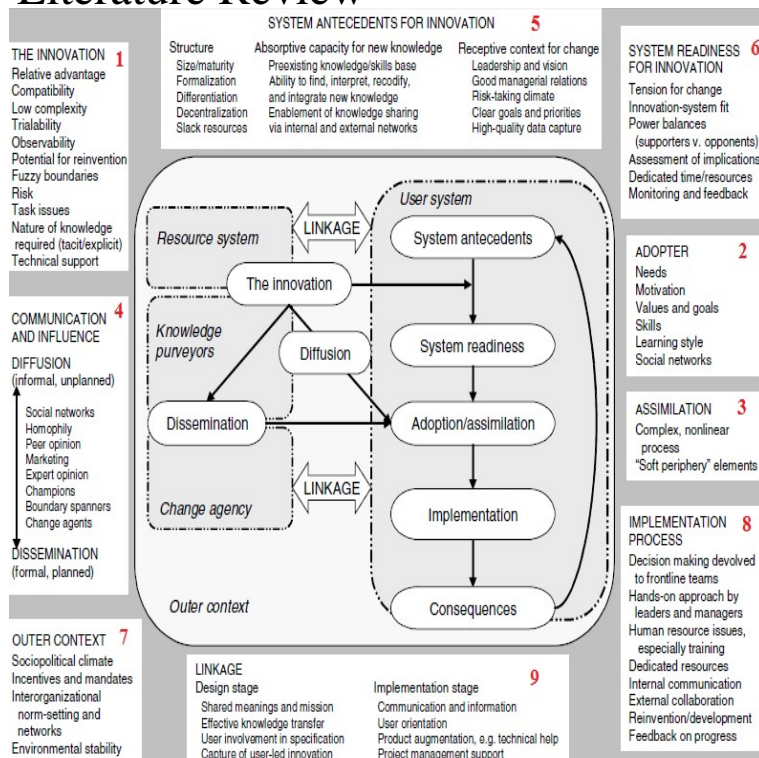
Literature Review

SYSTEM ANTECEDENTS FOR INNOVATION 5

Structure
Size/maturity
Formalization
Differentiation
Decentralization
Slack resources

Absorptive capacity for new knowledge
Preexisting knowledge/skills base
Ability to find, interpret, recodify, and integrate new knowledge
Enablement of knowledge sharing via internal and external networks

Receptive context for change
Leadership and vision
Good managerial relations
Risk-taking climate
Clear goals and priorities
High-quality data capture

THE INNOVATION 1
Relative advantage
Compatibility
Low complexity
Trialability
Observability
Potential for reinvention
Fuzzy boundaries
Risk
Task issues
Nature of knowledge required (tacit/explicit)
Technical support

COMMUNICATION AND INFLUENCE 4
DIFFUSION
(informal, unplanned)
Social networks
Homophily
Peer opinion
Marketing
Expert opinion
Champions
Boundary spanners
Change agents
DISSEMINATION
(formal, planned)

OUTER CONTEXT 7
Sociopolitical climate
Incentives and mandates
Interorganizational norm-setting and networks
Environmental stability

Resource system
LINKAGE
User system
System antecedents
The innovation
Knowledge purveyors
Diffusion
System readiness
Dissemination
Adoption/assimilation
LINKAGE
Change agency
Implementation
Outer context
Consequences

SYSTEM READINESS FOR INNOVATION 6
Tension for change
Innovation-system fit
Power balances (supporters v. opponents)
Assessment of implications
Dedicated time/resources
Monitoring and feedback

ADOPTER 2
Needs
Motivation
Values and goals
Skills
Learning style
Social networks

ASSIMILATION 3
Complex, nonlinear process
"Soft periphery" elements

IMPLEMENTATION 8
PROCESS
Decision making devolved to frontline teams
Hands-on approach by leaders and managers
Human resource issues, especially training
Dedicated resources
Internal communication
External collaboration
Reinvention/development
Feedback on progress

LINKAGE 9
Design stage
Shared meanings and mission
Effective knowledge transfer
User involvement in specification
Capture of user-led innovation

Implementation stage
Communication and information
User orientation
Product augmentation, e.g. technical help
Project management support